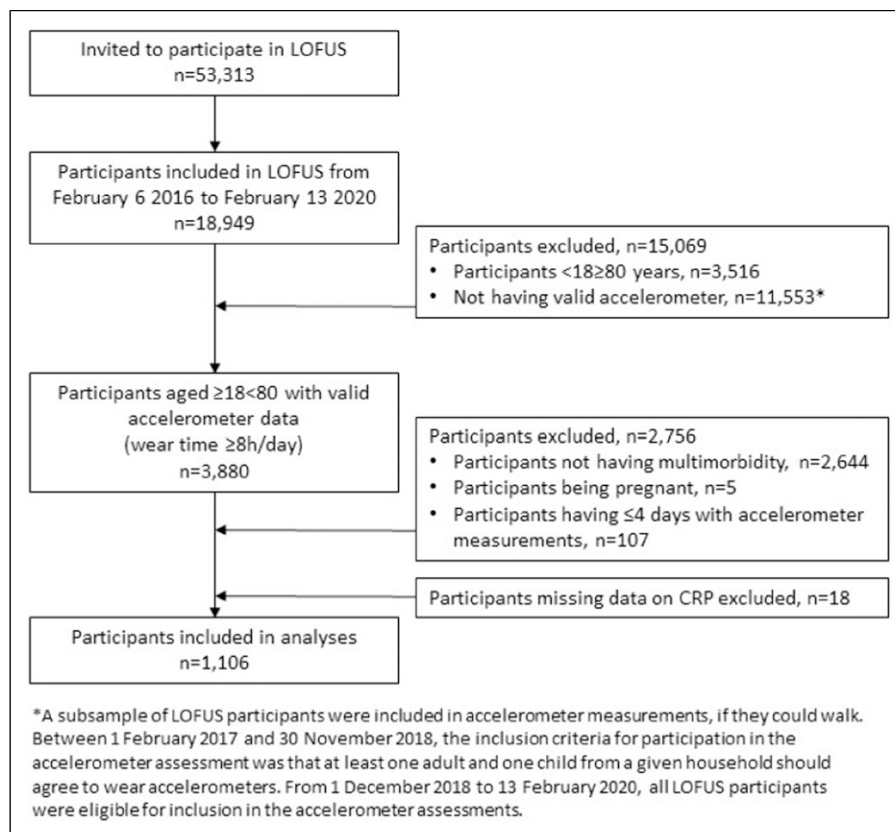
Invited to participate in LOFUS
n=53,313

Participants included in LOFUS from February 6 2016 to February 13 2020
n=18,949

Participants excluded, n=15,069
• Participants <18≥80 years, n=3,516
• Not having valid accelerometer, n=11,553*

Participants aged ≥18<80 with valid accelerometer data
(wear time ≥8h/day)
n=3,880

Participants excluded, n=2,756
• Participants not having multimorbidity, n=2,644
• Participants being pregnant, n=5
• Participants having ≤4 days with accelerometer measurements, n=107

Participants missing data on CRP excluded, n=18

Participants included in analyses
n=1,106

*A subsample of LOFUS participants were included in accelerometer measurements, if they could walk. Between 1 February 2017 and 30 November 2018, the inclusion criteria for participation in the accelerometer assessment was that at least one adult and one child from a given household should agree to wear accelerometers. From 1 December 2018 to 13 February 2020, all LOFUS participants were eligible for inclusion in the accelerometer assessments.